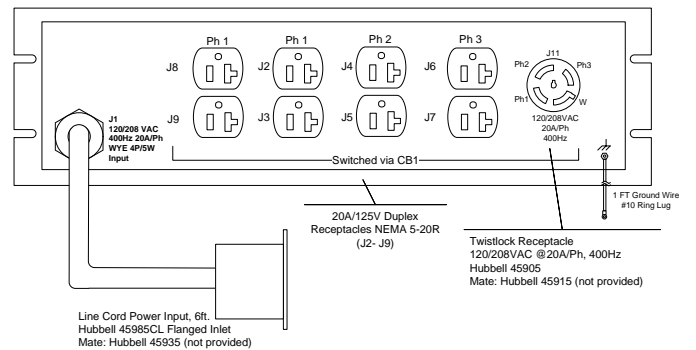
Ph 1
Ph 1
Ph 2
Ph 3

J8
J2
J4
J6
J9
J3
J5
J7

J11
Ph2
Ph3
Ph1
W
120/208VAC
20A/Ph
400Hz

J1
120/208 VAC
400Hz 20A/Ph
WYE 4P/5W
Input

Switched via CB1

1 FT Ground Wire
#10 Ring Lug

20A/125V Duplex
Receptacles NEMA 5-20R
(J2- J9)

Twistlock Receptacle
120/208VAC @20A/Ph, 400Hz
Hubbell 45905
Mate: Hubbell 45915 (not provided)

Line Cord Power Input, 6ft.
Hubbell 45985CL Flanged Inlet
Mate: Hubbell 45935 (not provided)